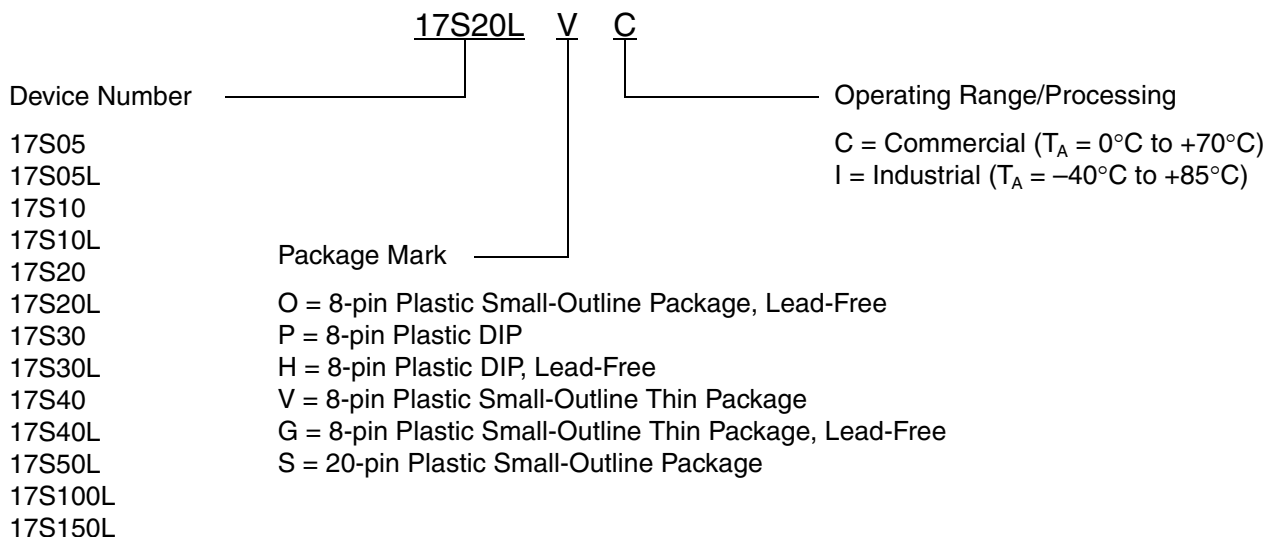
17S20L V C

Device Number

17S05
17S05L
17S10
17S10L
17S20
17S20L
17S30
17S30L
17S40
17S40L
17S50L
17S100L
17S150L

Package Mark

O = 8-pin Plastic Small-Outline Package, Lead-Free
P = 8-pin Plastic DIP
H = 8-pin Plastic DIP, Lead-Free
V = 8-pin Plastic Small-Outline Thin Package
G = 8-pin Plastic Small-Outline Thin Package, Lead-Free
S = 20-pin Plastic Small-Outline Package

Operating Range/Processing

C = Commercial ($T_A$ = 0°C to +70°C)
I = Industrial ($T_A$ = –40°C to +85°C)